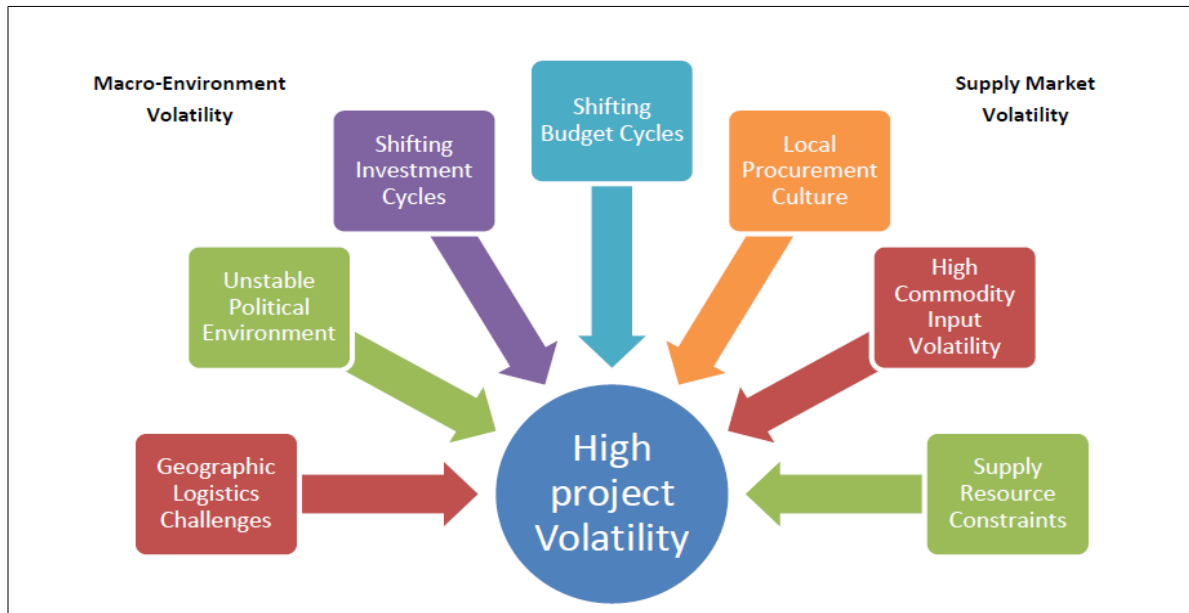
Macro-Environment Volatility

Supply Market Volatility

Shifting Investment Cycles

Shifting Budget Cycles

Local Procurement Culture

Unstable Political Environment

High Commodity Input Volatility

Geographic Logistics Challenges

High project Volatility

Supply Resource Constraints